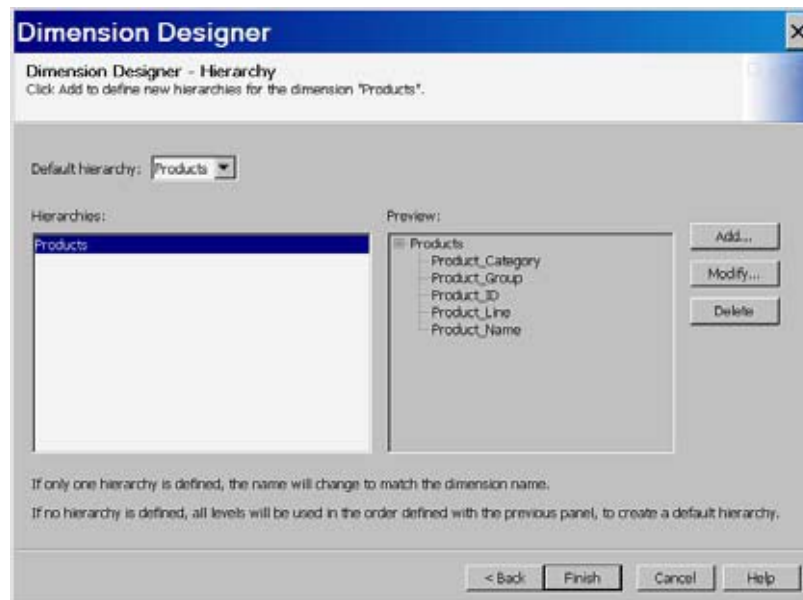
Dimension Designer

Dimension Designer - Hierarchy
Click Add to define new hierarchies for the dimension "Products".

Default hierarchy: Products

Hierarchies:

Products

Preview:

Products
Product_Category
Product_Group
Product_ID
Product_Line
Product_Name

Add...

Modify...

Delete

If only one hierarchy is defined, the name will change to match the dimension name.

If no hierarchy is defined, all levels will be used in the order defined with the previous panel, to create a default hierarchy.

< Back

Finish

Cancel

Help